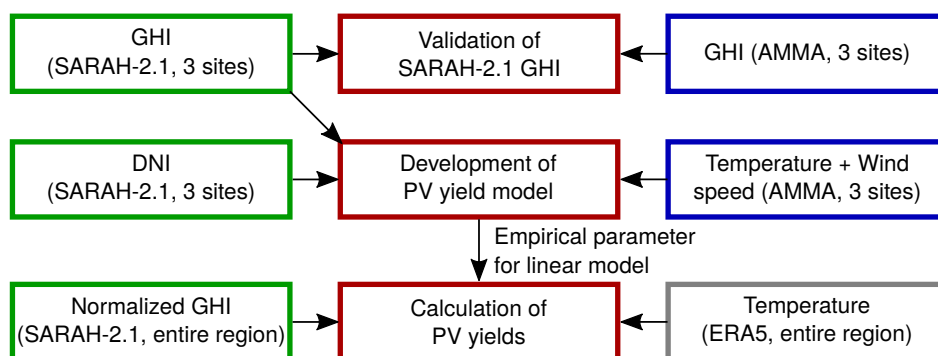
GHI
(SARAH-2.1, 3 sites)

Validation of
SARAH-2.1 GHI

GHI (AMMA, 3 sites)

DNI
(SARAH-2.1, 3 sites)

Development of
PV yield model

Temperature + Wind
speed (AMMA, 3 sites)

Empirical parameter
for linear model

Normalized GHI
(SARAH-2.1, entire region)

Calculation of
PV yields

Temperature
(ERA5, entire region)